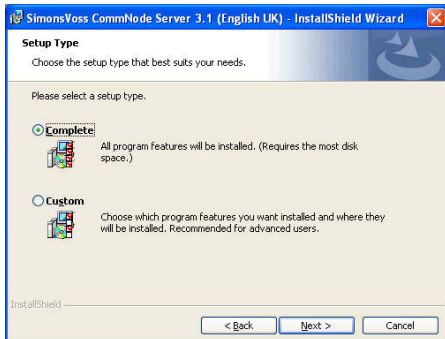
SimonsVoss CommNode Server 3.1 (English UK) - InstallShield Wizard

Setup Type

Choose the setup type that best suits your needs.

Please select a setup type.

Complete

All program features will be installed. (Requires the most disk space.)

Custom

Choose which program features you want installed and where they will be installed. Recommended for advanced users.

InstallShield

< Back

Next >

Cancel